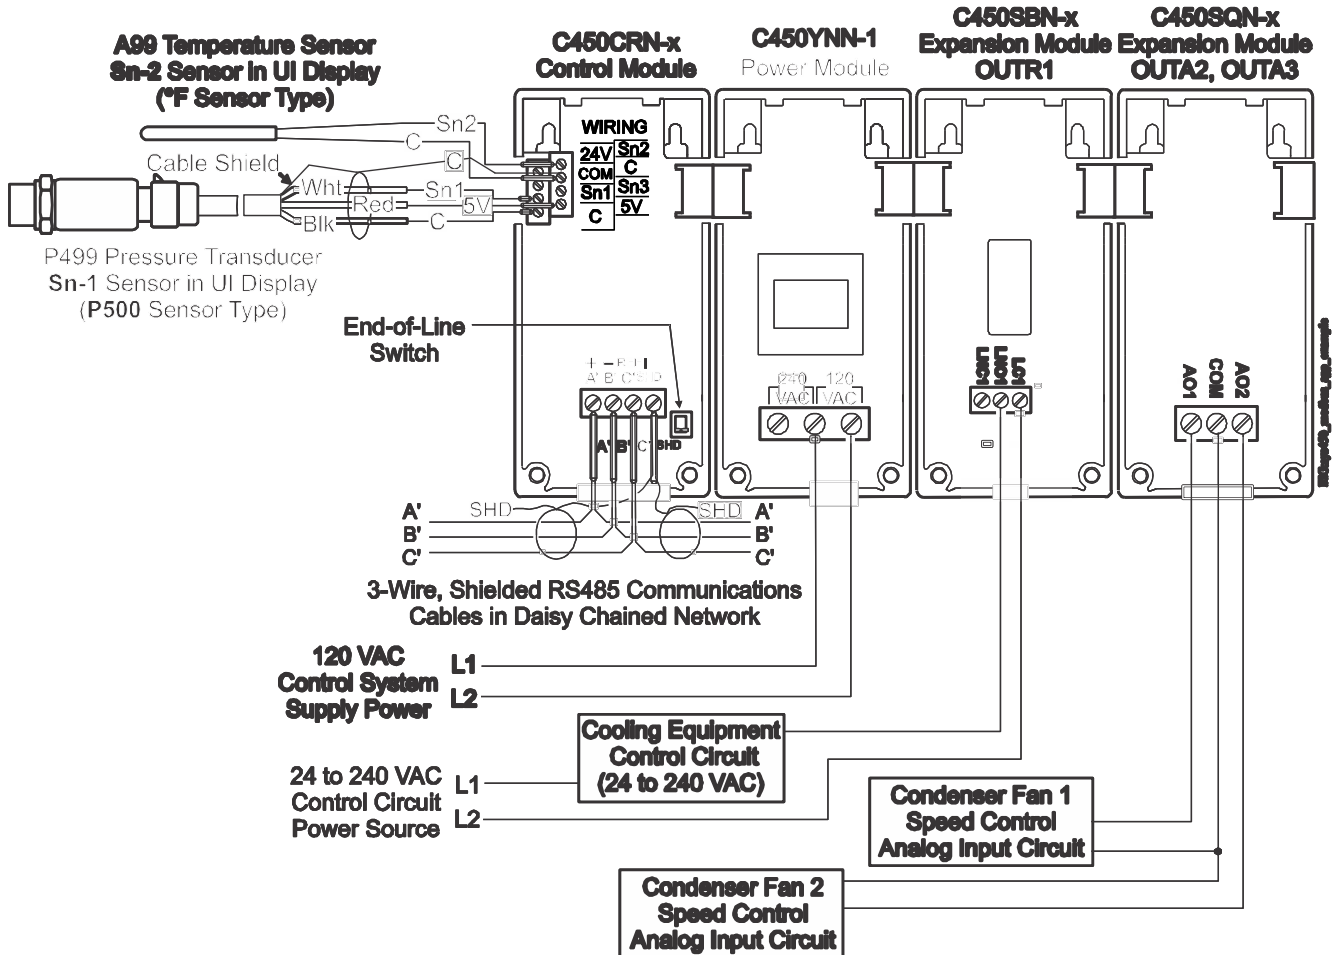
A99 Temperature Sensor
Sn-2 Sensor in UI Display
(°F Sensor Type)

C450CRN-x
Control Module

C450YNN-1
Power Module

C450SBN-x
Expansion Module
OUTR1

C450SQN-x
Expansion Module
OUTA2, OUTA3

Sn2
C
Cable Shield
C
Wht
Sn1
Red
5V
Blk
C

WIRING
24V Sn2
COM C
Sn1 Sn3
C 5V

P499 Pressure Transducer
Sn-1 Sensor in UI Display
(P500 Sensor Type)

End-of-Line
Switch

+ − BUS
A' B' C' SHD
A' B' C' SHD

240 VAC 120 VAC

LNC
LNO
LC

AO1
COM
AO2

A'
B'
C'
SHD
SHD
A'
B'
C'

3-Wire, Shielded RS485 Communications
Cables in Daisy Chained Network

120 VAC
Control System
Supply Power
L1
L2

Cooling Equipment
Control Circuit
(24 to 240 VAC)

24 to 240 VAC
Control Circuit
Power Source
L1
L2

Condenser Fan 1
Speed Control
Analog Input Circuit

Condenser Fan 2
Speed Control
Analog Input Circuit

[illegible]